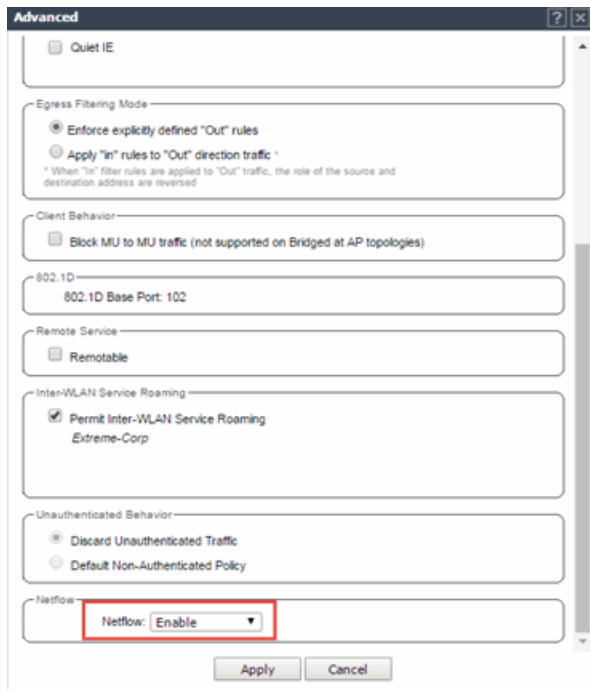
Advanced

Quiet IE

Egress Filtering Mode

Enforce explicitly defined "Out" rules

Apply "in" rules to "Out" direction traffic *

* When "In" filter rules are applied to "Out" traffic, the role of the source and destination address are reversed

Client Behavior

Block MU to MU traffic (not supported on Bridged at AP topologies)

802.1D

802.1D Base Port: 102

Remote Service

Remotable

Inter-WLAN Service Roaming

Permit Inter-WLAN Service Roaming

Extreme-Corp

Unauthenticated Behavior

Discard Unauthenticated Traffic

Default Non-Authenticated Policy

Netflow

Netflow: Enable

Apply Cancel